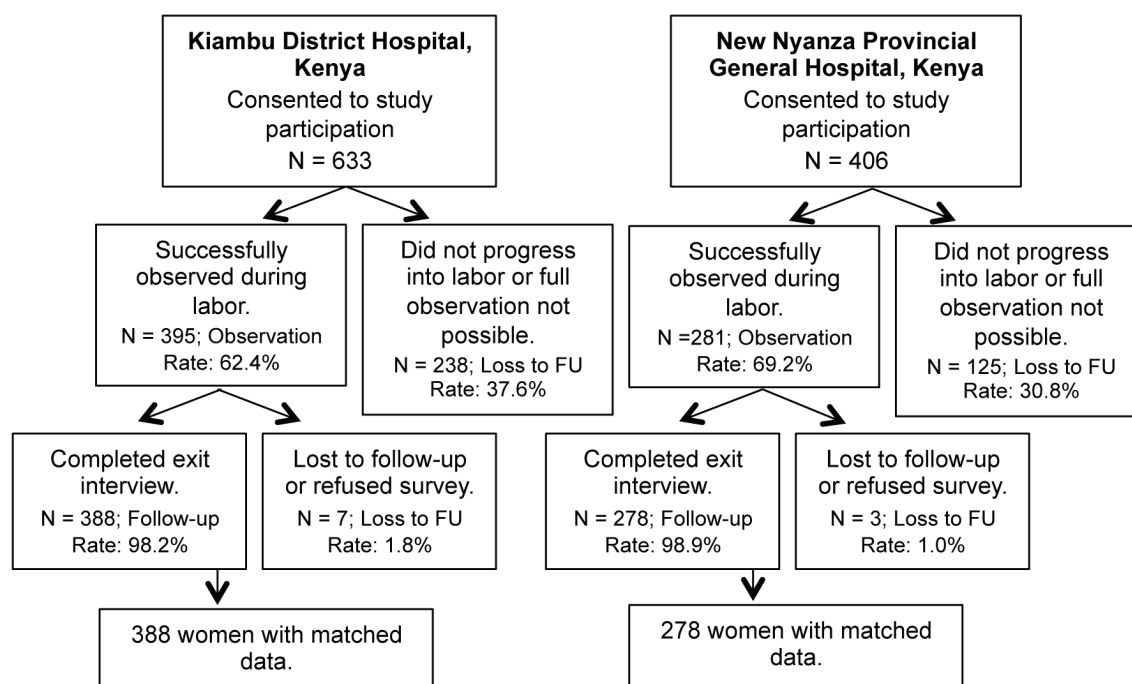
**Kiambu District Hospital, Kenya**
Consented to study participation
N = 633

Successfully observed during labor.
N = 395; Observation Rate: 62.4%

Did not progress into labor or full observation not possible.
N = 238; Loss to FU Rate: 37.6%

Completed exit interview.
N = 388; Follow-up Rate: 98.2%

Lost to follow-up or refused survey.
N = 7; Loss to FU Rate: 1.8%

388 women with matched data.

**New Nyanza Provincial General Hospital, Kenya**
Consented to study participation
N = 406

Successfully observed during labor.
N =281; Observation Rate: 69.2%

Did not progress into labor or full observation not possible.
N = 125; Loss to FU Rate: 30.8%

Completed exit interview.
N = 278; Follow-up Rate: 98.9%

Lost to follow-up or refused survey.
N = 3; Loss to FU Rate: 1.0%

278 women with matched data.